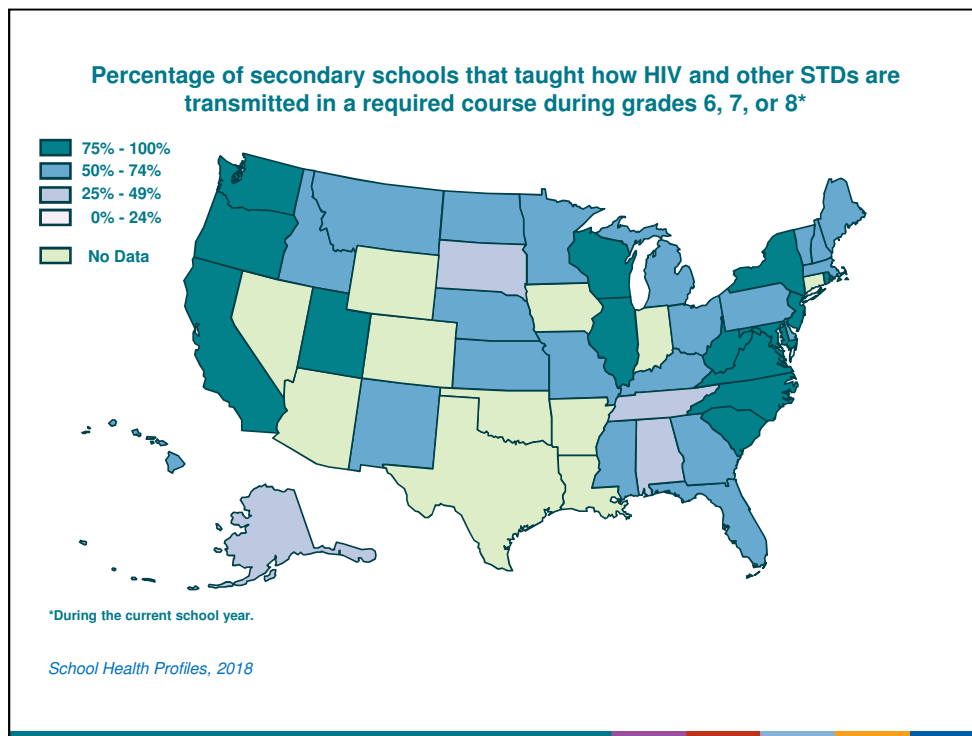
Percentage of secondary schools that taught how HIV and other STDs are transmitted in a required course during grades 6, 7, or 8*

75% - 100%
50% - 74%
25% - 49%
0% - 24%

No Data

*During the current school year.

School Health Profiles, 2018